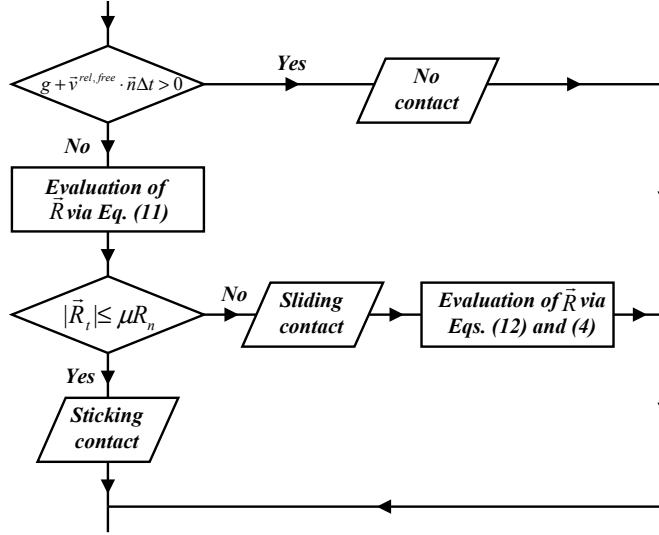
$g+\vec{v}^{rel,free}\cdot\vec{n}\Delta t>0$

Yes

No contact

No

Evaluation of $\vec{R}$ via Eq. (11)

$|\vec{R}_t|\leq\mu R_n$

No

Sliding contact

Evaluation of $\vec{R}$ via Eqs. (12) and (4)

Yes

Sticking contact